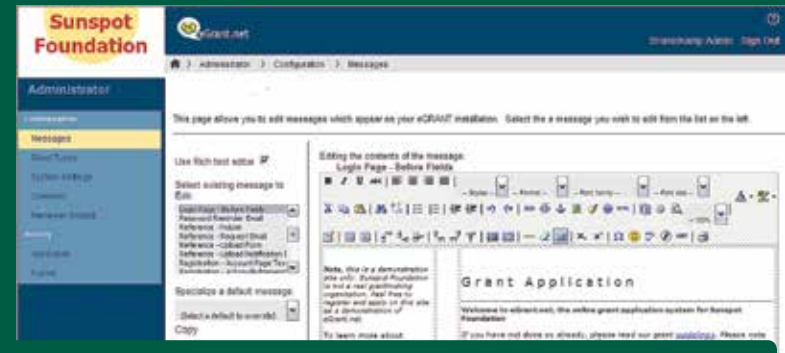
Sunspot Foundation

eGrant.net

Administrator

> Administrator > Configuration > Messages

Messages

This page allows you to edit messages which appear on your eGRANT installation. Select the a message you wish to edit from the list on the left.

Use Rich text editor

Select existing message to Edit:

Login Page - Before Fields
Password Reminder Email
Reference - Inducer
Reference - Request Email
Reference - Upload Form
Reference - Upload Notification
Registration - Account Page Text

Specialize a default message

(Select a default to override)

Copy

Editing the contents of the message:
Login Page - Before Fields

Note, this is a demonstration site only. Sunspot Foundation is not a real grantmaking organization. Feel free to register and apply on this site as a demonstration of eGrant.net.

To learn more about

Grant Application

Welcome to eGrant.net, the online grant application system for Sunspot Foundation

If you have not done so already, please read our grant guidelines. Please note

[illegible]